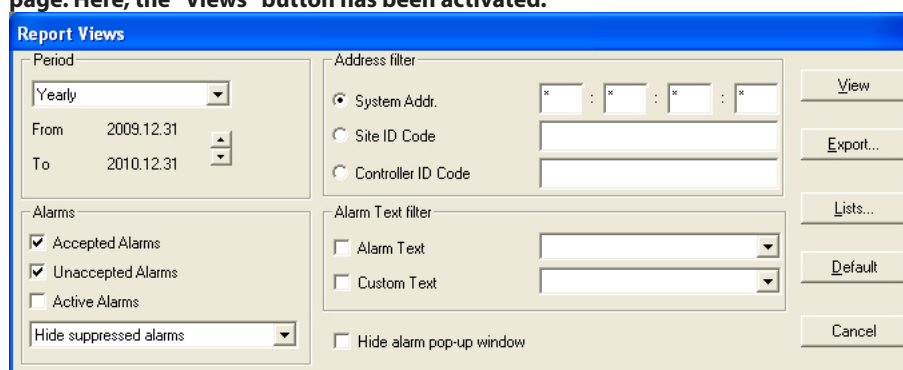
page. Here, the "Views" button has been activated.

Report Views

Period
Yearly
From 2009.12.31
To 2010.12.31

Address filter
System Addr. * : * : * : *
Site ID Code
Controller ID Code

View
Export...
Lists...
Default
Cancel

Alarms
Accepted Alarms
Unaccepted Alarms
Active Alarms
Hide suppressed alarms

Alarm Text filter
Alarm Text
Custom Text

Hide alarm pop-up window